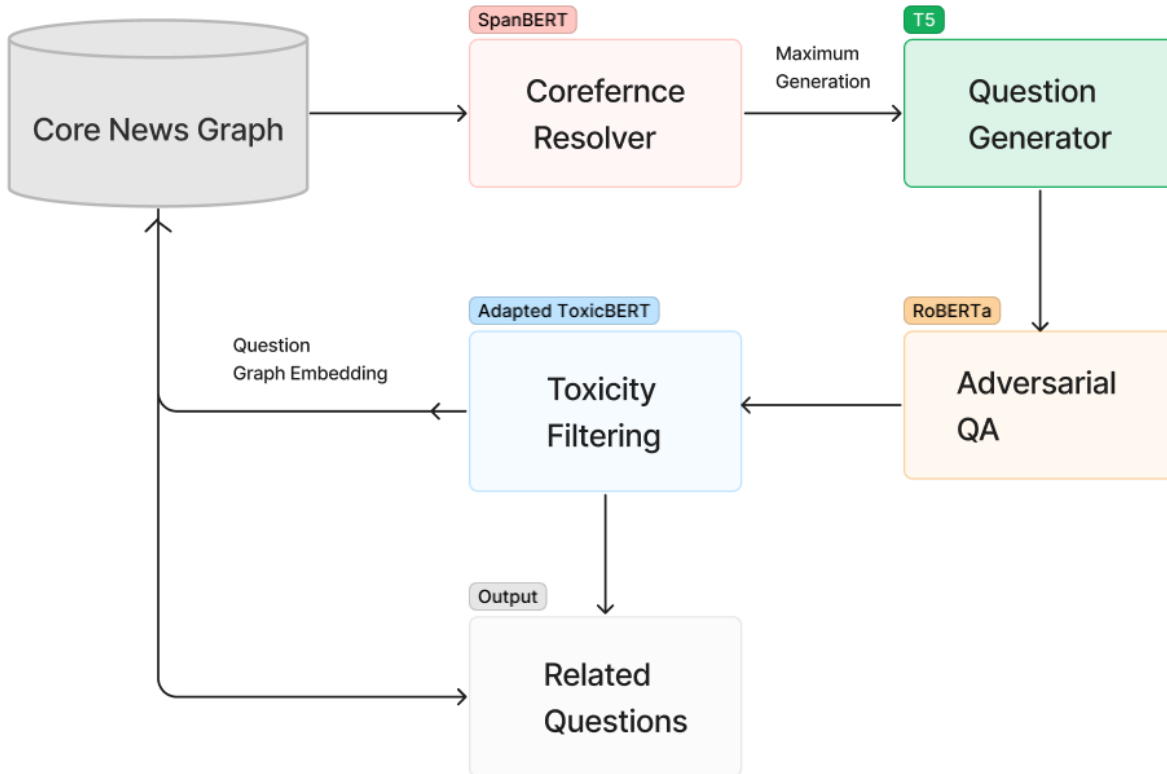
Core News Graph

SpanBERT

Corefernce Resolver

Maximum Generation

T5

Question Generator

RoBERTa

Adversarial QA

Adapted ToxicBERT

Toxicity Filtering

Question Graph Embedding

Output

Related Questions